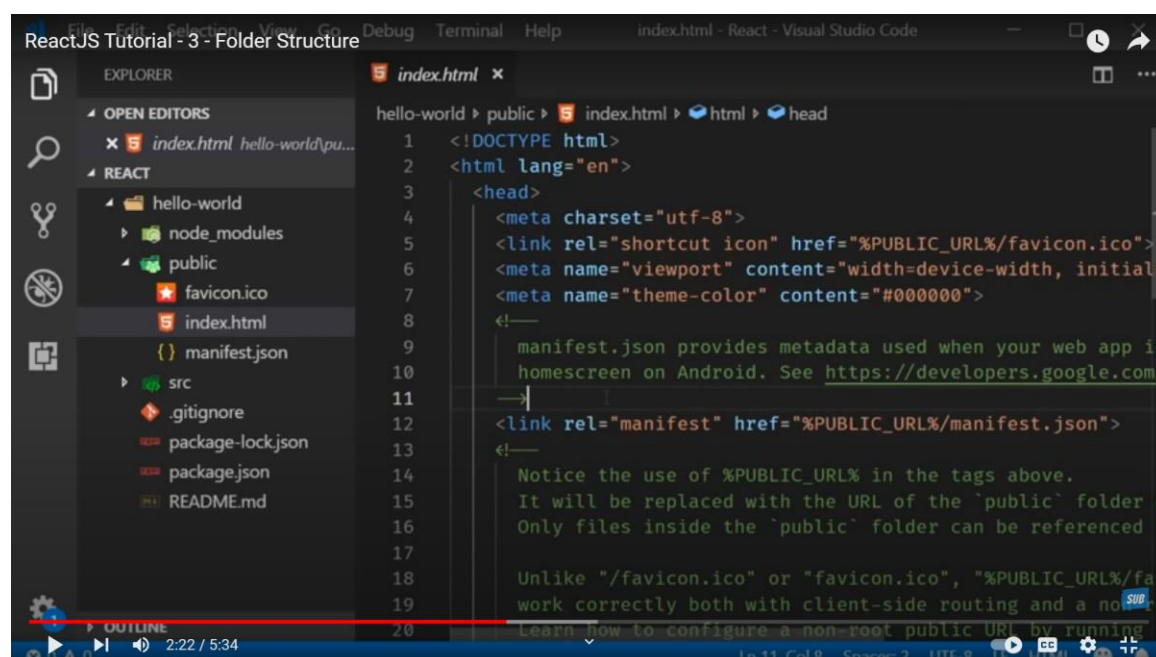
ReactJS Tutorial - 3 - Folder Structure

File Edit Selection View Go Debug Terminal Help index.html - React - Visual Studio Code

EXPLORER
OPEN EDITORS
× index.html hello-world\pu...
REACT
hello-world
node_modules
public
favicon.ico
index.html
{} manifest.json
src
.gitignore
package-lock.json
package.json
README.md
OUTLINE

index.html ×

hello-world ▸ public ▸ index.html ▸ html ▸ head

1 <!DOCTYPE html>
2 <html lang="en">
3 <head>
4 <meta charset="utf-8">
5 <link rel="shortcut icon" href="%PUBLIC_URL%/favicon.ico">
6 <meta name="viewport" content="width=device-width, initial
7 <meta name="theme-color" content="#000000">
8 <!--
9 manifest.json provides metadata used when your web app i
10 homescreen on Android. See https://developers.google.com
11 -->
12 <link rel="manifest" href="%PUBLIC_URL%/manifest.json">
13 <!--
14 Notice the use of %PUBLIC_URL% in the tags above.
15 It will be replaced with the URL of the `public` folder
16 Only files inside the `public` folder can be referenced
17
18 Unlike "/favicon.ico" or "favicon.ico", "%PUBLIC_URL%/fa
19 work correctly both with client-side routing and a no
20 Learn how to configure a non-root public URL by running

2:22 / 5:34

SUB

Ln 11, Col 8 Spaces: 2 UTF-8